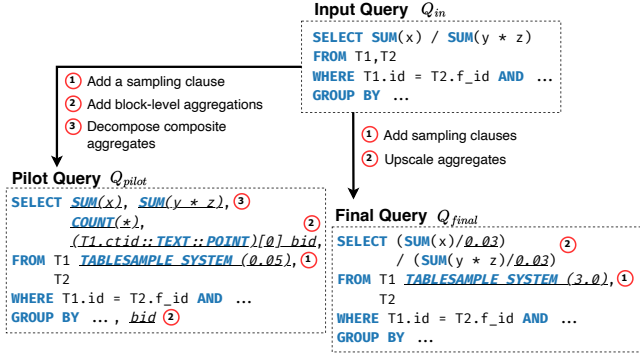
Input Query $Q_{in}$

SELECT SUM(x) / SUM(y * z)
FROM T1,T2
WHERE T1.id = T2.f_id AND ...
GROUP BY ...

1 Add a sampling clause
2 Add block-level aggregations
3 Decompose composite aggregates

1 Add sampling clauses
2 Upscale aggregates

Pilot Query $Q_{pilot}$

SELECT SUM(x), SUM(y * z), 3
COUNT(*),
(T1.ctid::TEXT::POINT)[0] bid, 2
FROM T1 TABLESAMPLE SYSTEM (0.05), 1
T2
WHERE T1.id = T2.f_id AND ...
GROUP BY ..., bid 2

Final Query $Q_{final}$

SELECT (SUM(x)/0.03) 2
/ (SUM(y * z)/0.03)
FROM T1 TABLESAMPLE SYSTEM (3.0), 1
T2
WHERE T1.id = T2.f_id AND ...
GROUP BY ...